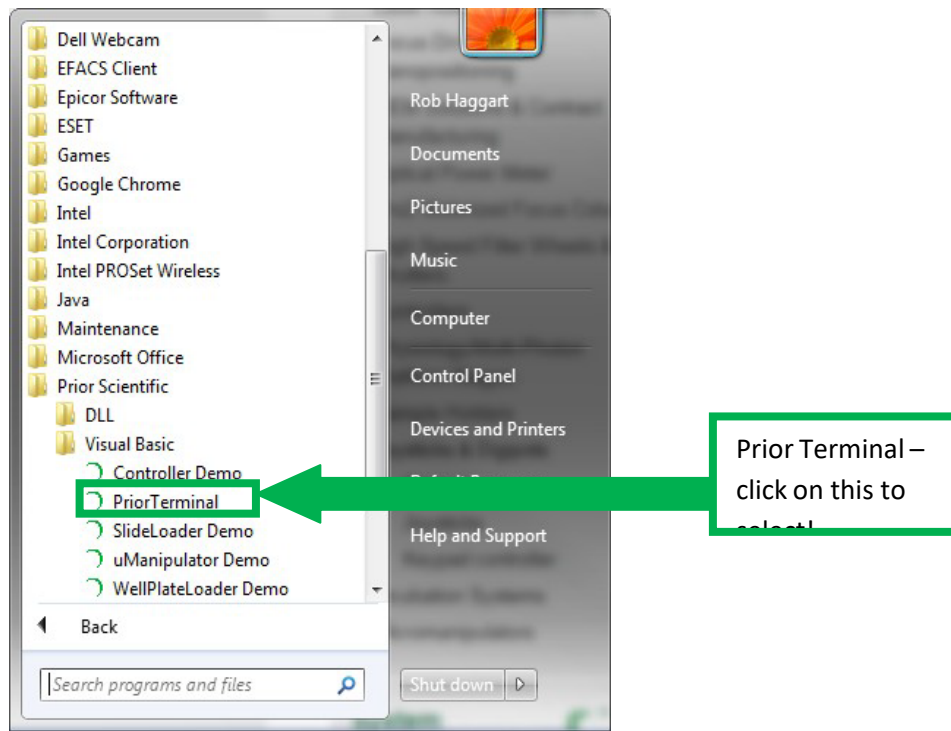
Dell Webcam
EFACS Client
Epicor Software
ESET
Games
Google Chrome
Intel
Intel Corporation
Intel PROSet Wireless
Java
Maintenance
Microsoft Office
Prior Scientific
DLL
Visual Basic
Controller Demo
PriorTerminal
SlideLoader Demo
uManipulator Demo
WellPlateLoader Demo

Back

Search programs and files

Rob Haggart
Documents
Pictures
Music
Computer
Control Panel
Devices and Printers
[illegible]
Help and Support

Shut down

Prior Terminal – click on this to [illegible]